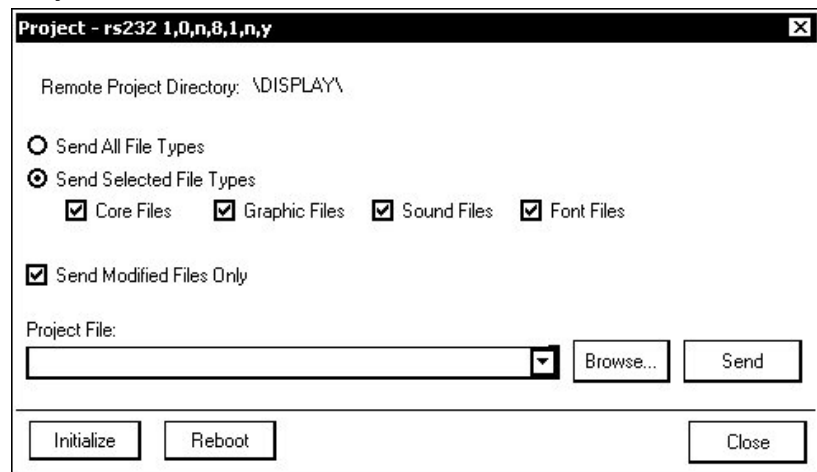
Project - rs232 1,0,n,8,1,n,y

Remote Project Directory: \DISPLAY\

Send All File Types

Send Selected File Types

Core Files Graphic Files Sound Files Font Files

Send Modified Files Only

Project File:

Browse... Send

Initialize Reboot Close